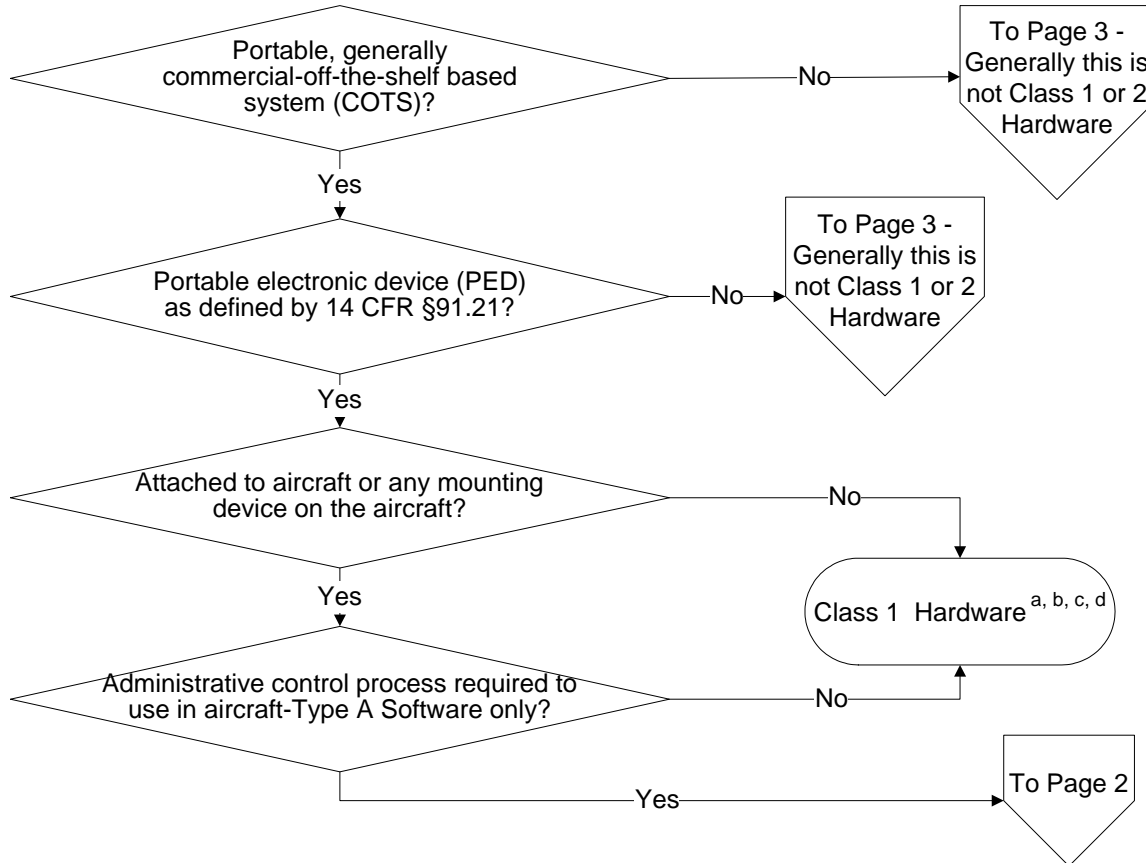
Portable, generally commercial-off-the-shelf based system (COTS)?

No

To Page 3 - Generally this is not Class 1 or 2 Hardware

Yes

Portable electronic device (PED) as defined by 14 CFR §91.21?

No

To Page 3 - Generally this is not Class 1 or 2 Hardware

Yes

Attached to aircraft or any mounting device on the aircraft?

No

Yes

Class 1 Hardware $^{a, b, c, d}$

Administrative control process required to use in aircraft-Type A Software only?

No

Yes

To Page 2